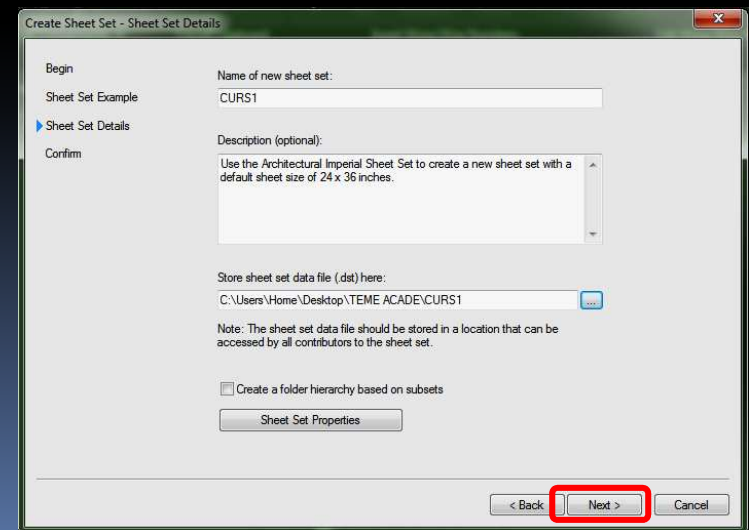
Create Sheet Set - Sheet Set Details

Begin
Sheet Set Example
Sheet Set Details
Confirm

Name of new sheet set:
CURS1

Description (optional):
Use the Architectural Imperial Sheet Set to create a new sheet set with a default sheet size of 24 x 36 inches.

Store sheet set data file (.dst) here:
C:\Users\Home\Desktop\TEME ACADE\CURS1
...

Note: The sheet set data file should be stored in a location that can be accessed by all contributors to the sheet set.

Create a folder hierarchy based on subsets

Sheet Set Properties

< Back
Next >
Cancel